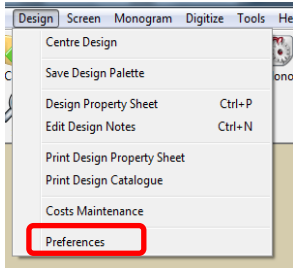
Design Screen Monogram Digitize Tools He

Centre Design

Save Design Palette

Design Property Sheet Ctrl+P

Edit Design Notes Ctrl+N

Print Design Property Sheet

Print Design Catalogue

Costs Maintenance

Preferences